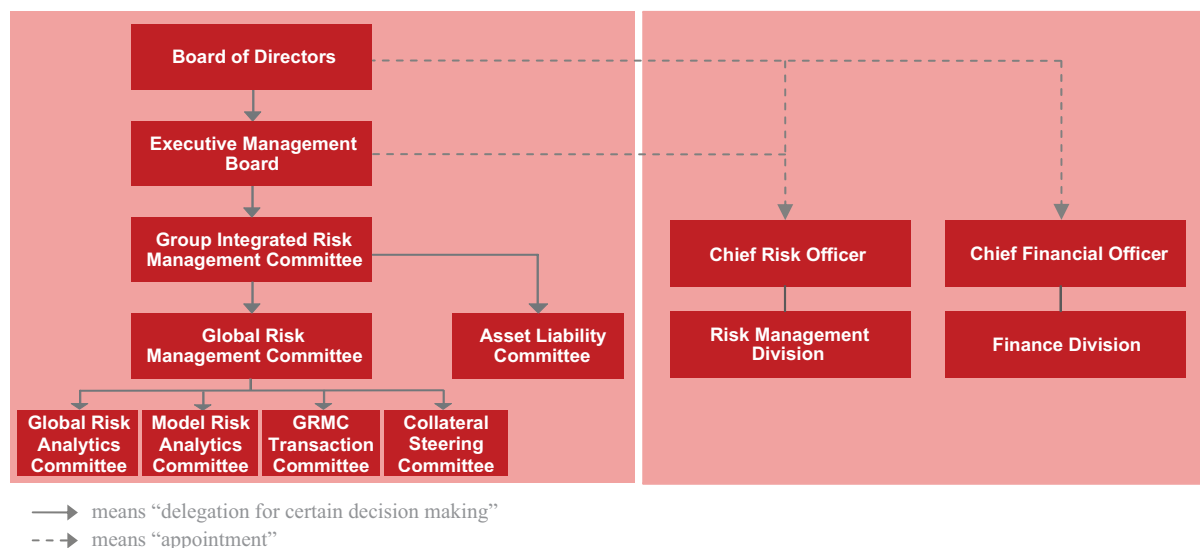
Board of Directors

Executive Management Board

Group Integrated Risk Management Committee

Global Risk Management Committee

Asset Liability Committee

Global Risk Analytics Committee

Model Risk Analytics Committee

GRMC Transaction Committee

Collateral Steering Committee

Chief Risk Officer

Risk Management Division

Chief Financial Officer

Finance Division

means “delegation for certain decision making”

means “appointment”